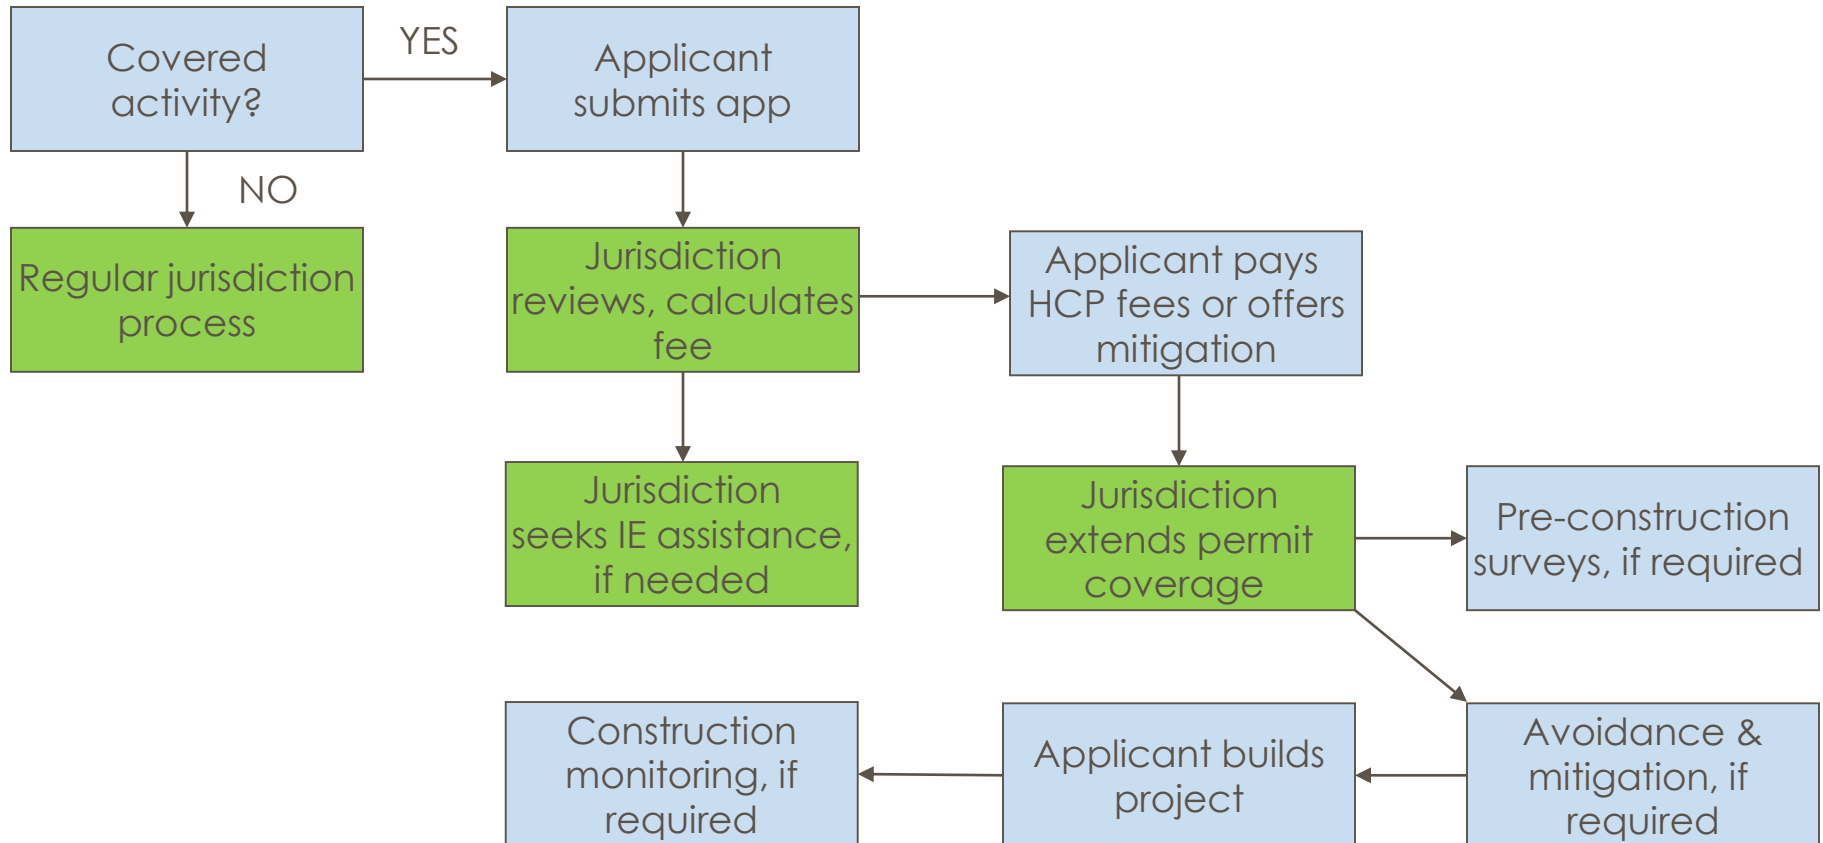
Covered activity?

YES

Applicant submits app

NO

Regular jurisdiction process

Jurisdiction reviews, calculates fee

Applicant pays HCP fees or offers mitigation

Jurisdiction seeks IE assistance, if needed

Jurisdiction extends permit coverage

Pre-construction surveys, if required

Construction monitoring, if required

Applicant builds project

Avoidance & mitigation, if required